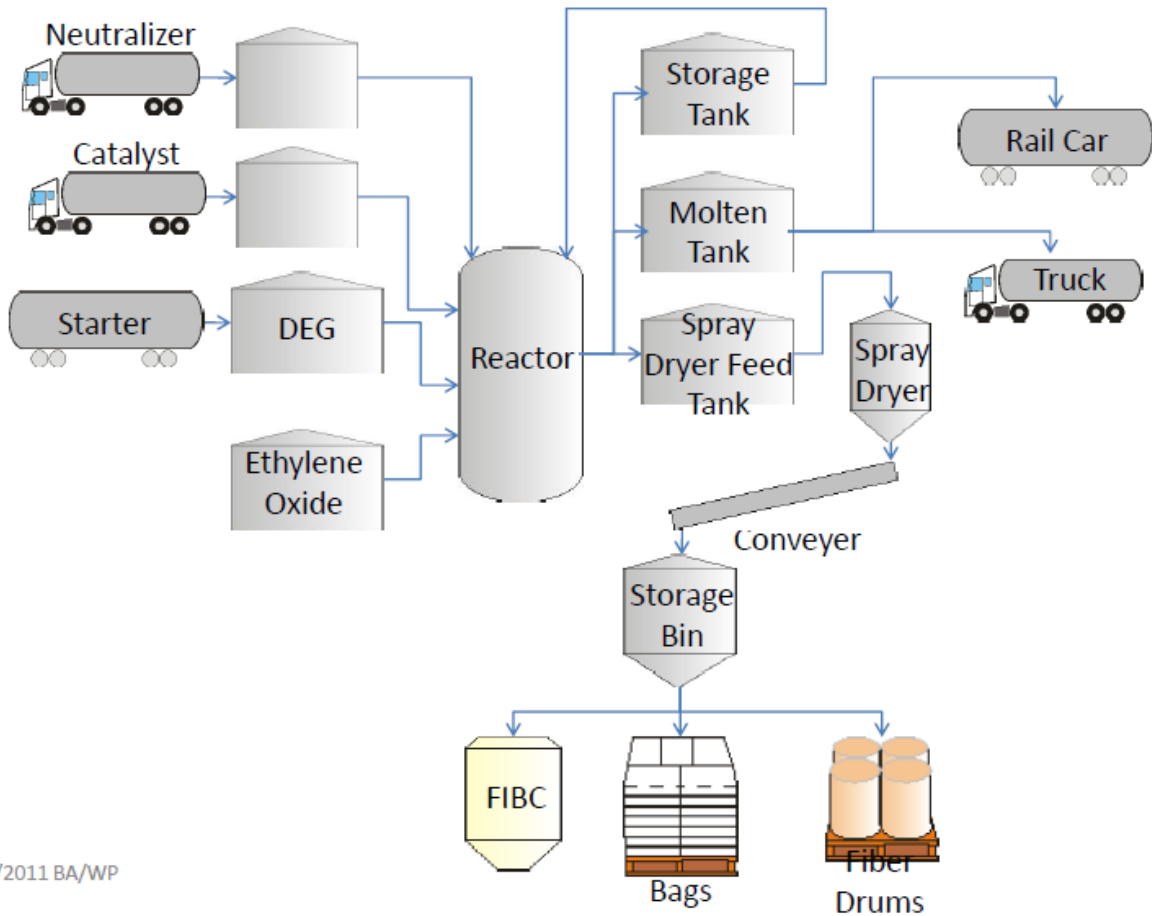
Neutralizer

Catalyst

Starter

DEG

Ethylene Oxide

Reactor

Storage Tank

Molten Tank

Spray Dryer Feed Tank

Rail Car

Truck

Spray Dryer

Conveyer

Storage Bin

FIBC

Bags

Fiber Drums

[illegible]/2011 BA/WP